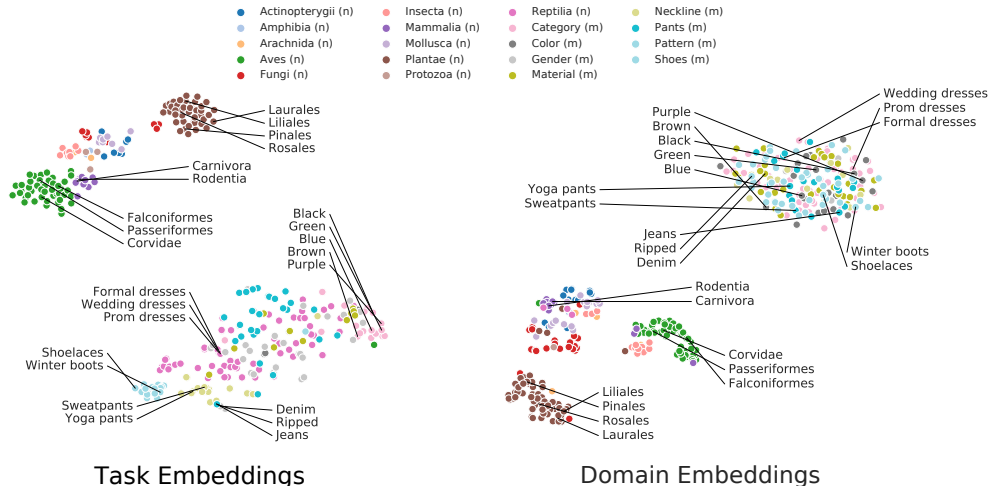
Actinopterygii (n)
Amphibia (n)
Arachnida (n)
Aves (n)
Fungi (n)
Insecta (n)
Mammalia (n)
Mollusca (n)
Plantae (n)
Protozoa (n)
Reptilia (n)
Category (m)
Color (m)
Gender (m)
Material (m)
Neckline (m)
Pants (m)
Pattern (m)
Shoes (m)

Laurales
Liliales
Pinales
Rosales
Carnivora
Rodentia
Falconiformes
Passeriformes
Corvidae
Black
Green
Blue
Brown
Purple
Formal dresses
Wedding dresses
Prom dresses
Shoelaces
Winter boots
Sweatpants
Yoga pants
Denim
Ripped
Jeans

Task Embeddings

Wedding dresses
Prom dresses
Formal dresses
Purple
Brown
Black
Green
Blue
Yoga pants
Sweatpants
Jeans
Ripped
Denim
Winter boots
Shoelaces
Rodentia
Carnivora
Corvidae
Passeriformes
Falconiformes
Liliales
Pinales
Rosales
Laurales

Domain Embeddings